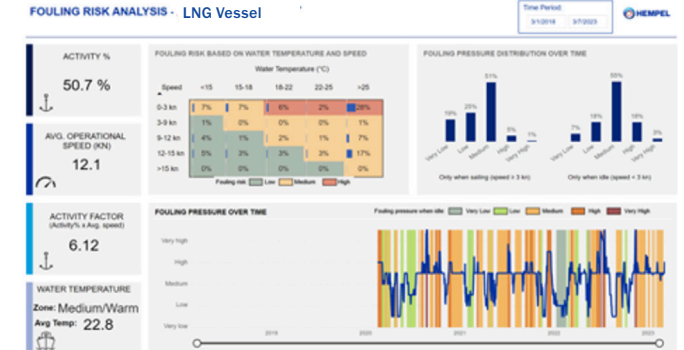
FOULING RISK ANALYSIS - LNG Vessel

Time Period:
3/1/2018 3/7/2023

HEMPEL

ACTIVITY %
50.7 %

AVG. OPERATIONAL SPEED (KN)
12.1

ACTIVITY FACTOR
(Activity% x Avg. speed)
6.12

WATER TEMPERATURE
Zone: Medium/Warm
Avg Temp: 22.8

FOULING RISK BASED ON WATER TEMPERATURE AND SPEED

Water Temperature (°C)

| Speed | <15 | 15-18 | 18-22 | 22-25 | >25 |
|---|---|---|---|---|---|
| 0-3 kn | 7% | 7% | 6% | 2% | 28% |
| 3-9 kn | 1% | 0% | 0% | 0% | 1% |
| 9-12 kn | 4% | 1% | 2% | 1% | 7% |
| 12-15 kn | 5% | 3% | 3% | 3% | 17% |
| >15 kn | 0% | 0% | 0% | 0% | 0% |

Fouling risk: Low Medium High

FOULING PRESSURE DISTRIBUTION OVER TIME

19% 25% 51% 5% 1%
Very Low Low Medium High Very High
Only when sailing (speed > 3 kn)

7% 18% 55% 18% 3%
Very Low Low Medium High Very High
Only when idle (speed < 3 kn)

FOULING PRESSURE OVER TIME

Fouling pressure when idle: Very Low Low Medium High Very High

Very high
High
Medium
Low
Very low

2019 2020 2021 2022 2023